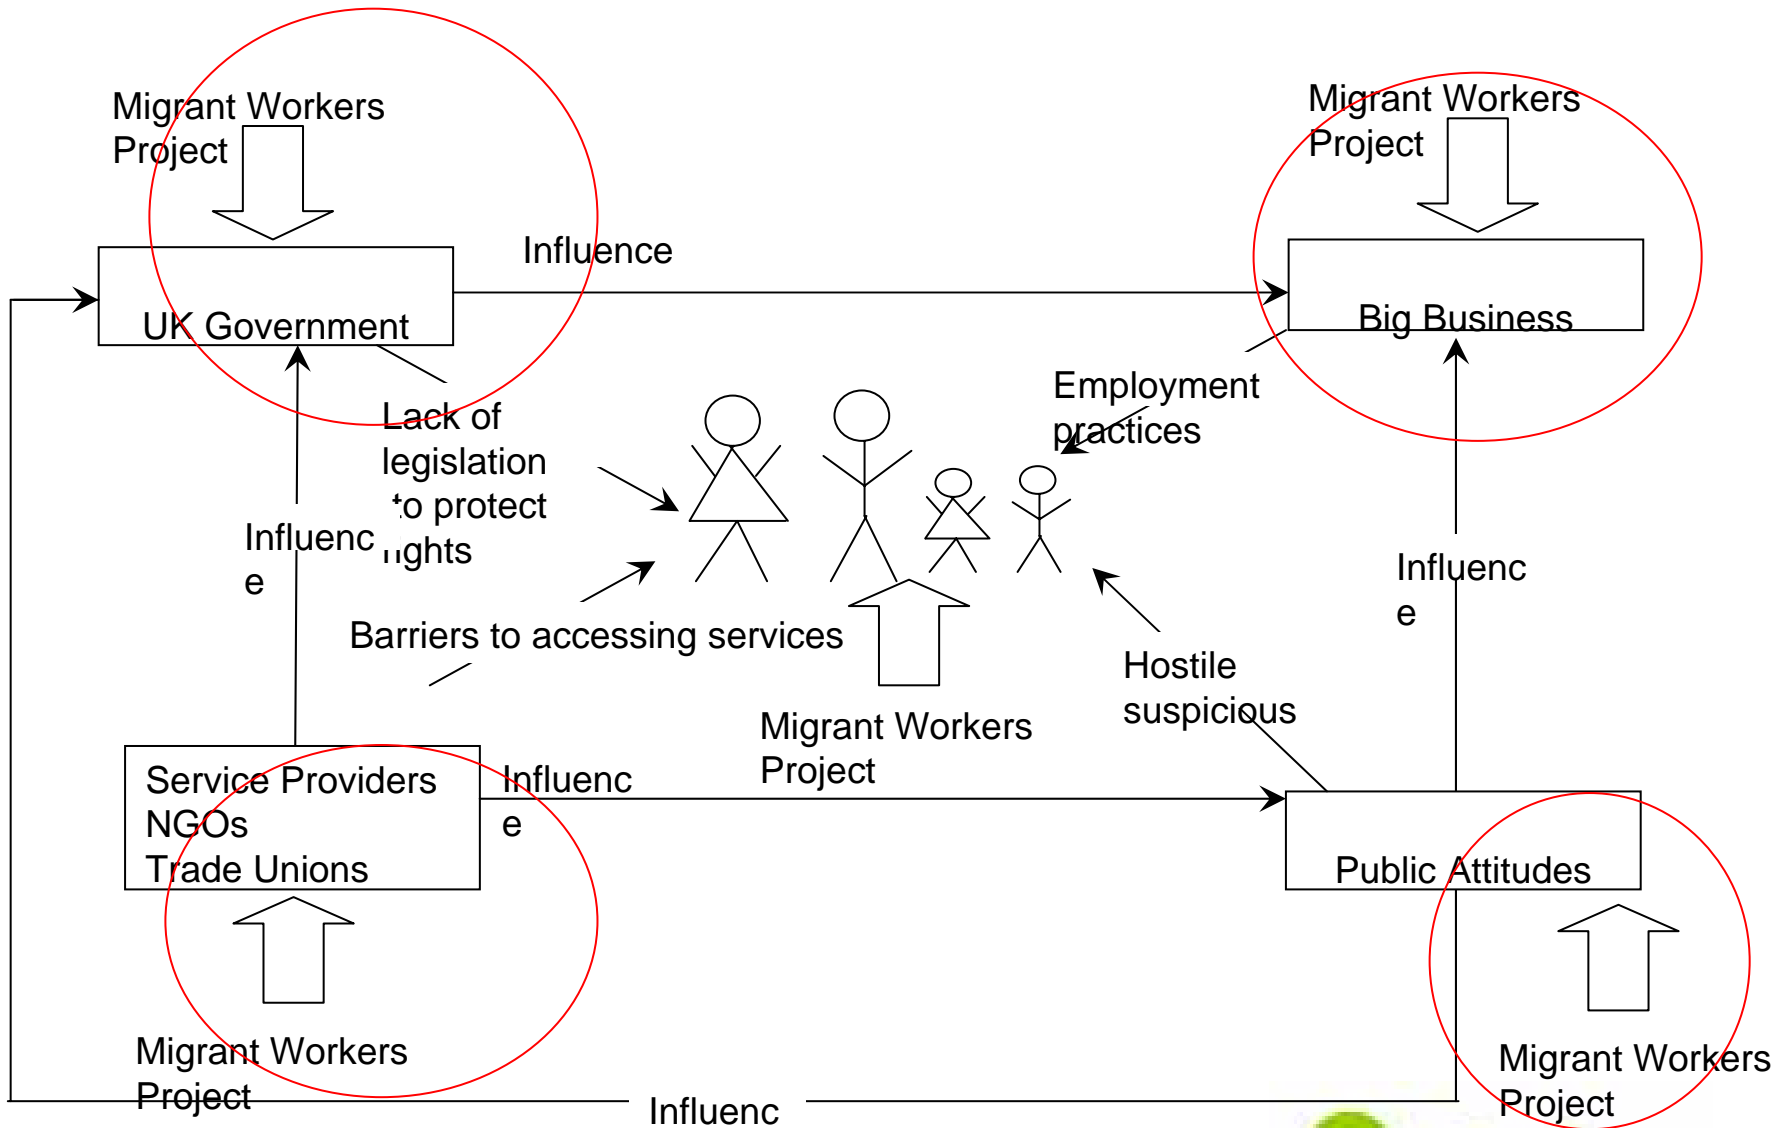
Migrant Workers Project

Migrant Workers Project

Influence

UK Government

Big Business

Employment practices

Lack of legislation to protect rights

Influenc e

Influenc e

Barriers to accessing services

Hostile suspicious

Migrant Workers Project

Service Providers
NGOs
Trade Unions

Influenc e

Public Attitudes

Migrant Workers Project

Migrant Workers Project

Influenc